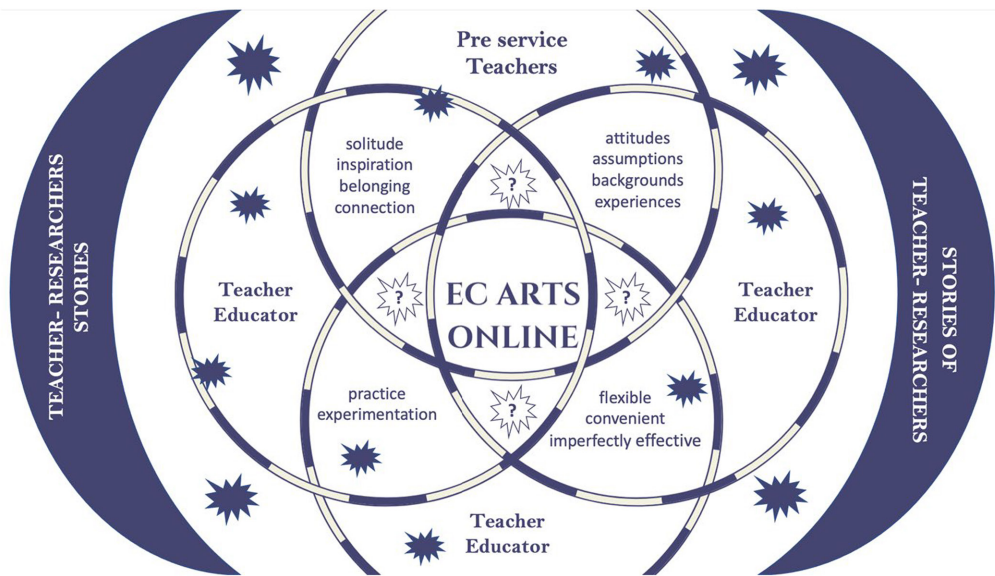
TEACHER- RESEARCHERS STORIES

Pre service Teachers

solitude inspiration belonging connection

attitudes assumptions backgrounds experiences

?

Teacher Educator

?

EC ARTS ONLINE

?

Teacher Educator

practice experimentation

?

flexible convenient imperfectly effective

Teacher Educator

STORIES OF TEACHER- RESEARCHERS